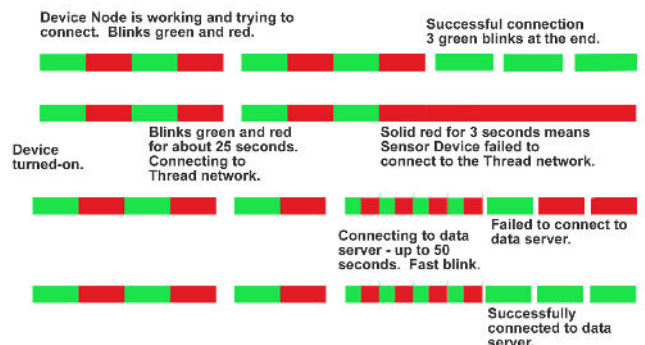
Device Node is working and trying to connect. Blinks green and red.

Successful connection 3 green blinks at the end.

Device turned-on.

Blinks green and red for about 25 seconds. Connecting to Thread network.

Solid red for 3 seconds means Sensor Device failed to connect to the Thread network.

Connecting to data server - up to 50 seconds. Fast blink.

Failed to connect to data server.

Successfully connected to data server.